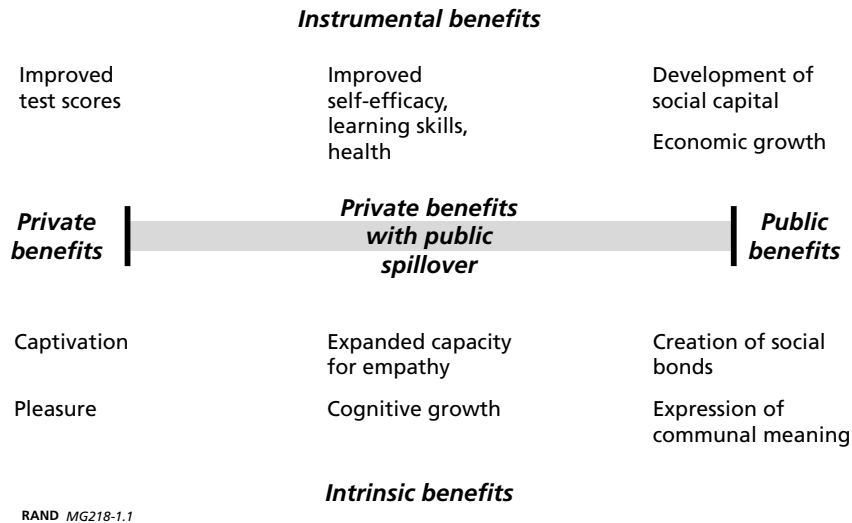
Instrumental benefits

Improved test scores

Improved self-efficacy, learning skills, health

Development of social capital

Economic growth

Private benefits

Private benefits with public spillover

Public benefits

Captivation

Pleasure

Expanded capacity for empathy

Cognitive growth

Creation of social bonds

Expression of communal meaning

Intrinsic benefits

RAND MG218-1.1